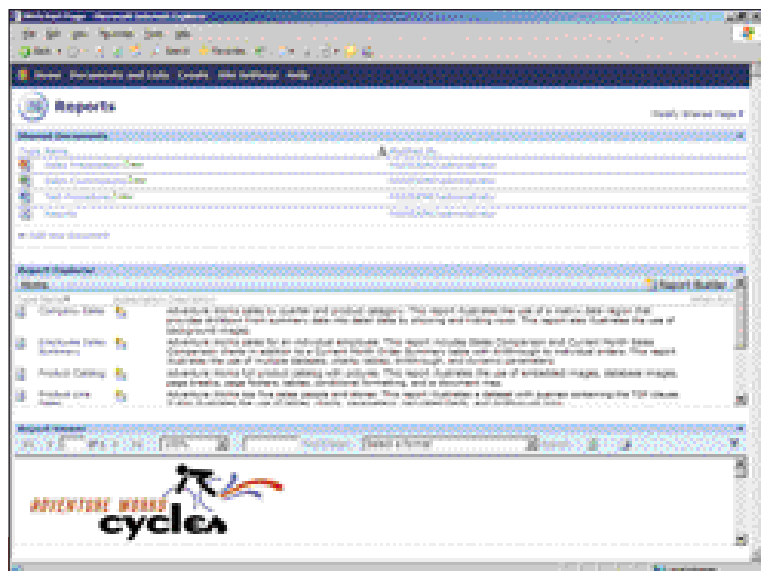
Reports

Shared Documents

Type Name

Modified By

Add new document

Report Explorer

Report Builder

Company Sales

Adventure Works sales by quarter and product category. This report illustrates the use of a matrix data region that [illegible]

Employee Sales Summary

Adventure Works sales for an individual employee. This report includes Sales Comparison and Current Month Sales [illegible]

Product Catalog

Adventure Works full product catalog with pictures. This report illustrates the use of embedded images, database images, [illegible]

Product Line Sales

Adventure Works top line sales people and stores. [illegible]

Report Viewer

100%

Select a format

ADVENTURE WORKS

cycles